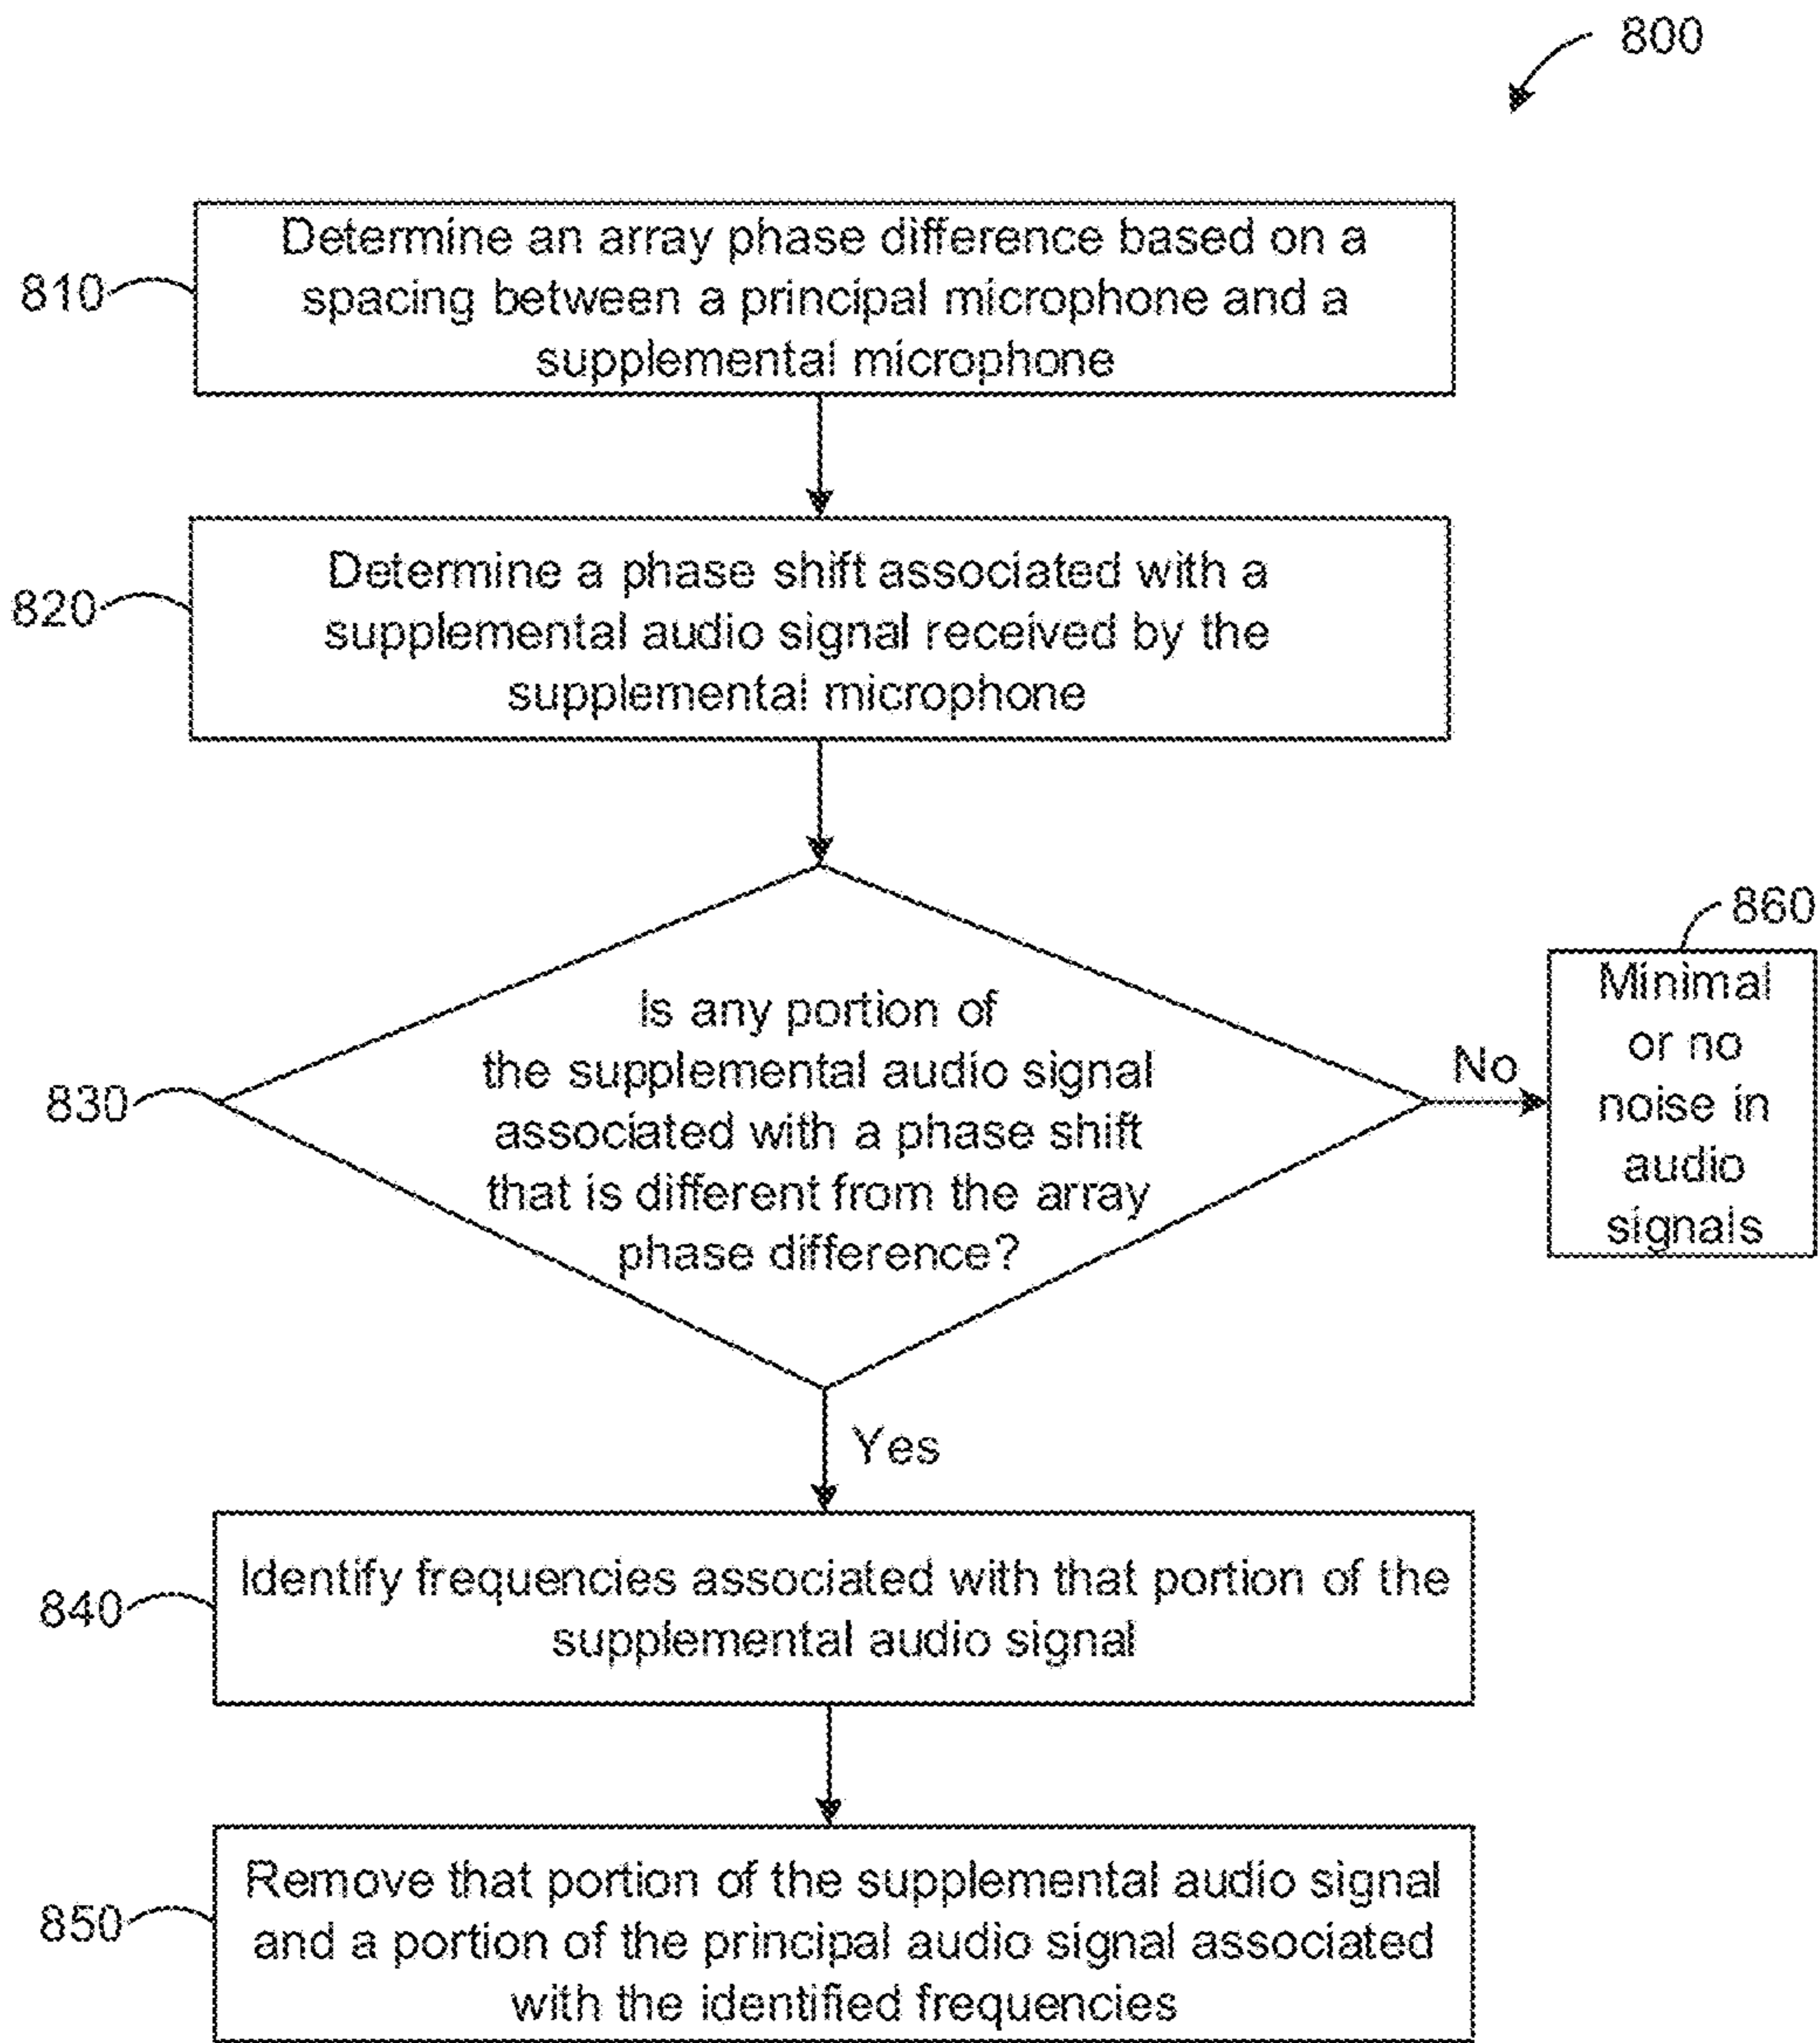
800

810

Determine an array phase difference based on a spacing between a principal microphone and a supplemental microphone

820

Determine a phase shift associated with a supplemental audio signal received by the supplemental microphone

830

Is any portion of the supplemental audio signal associated with a phase shift that is different from the array phase difference?

No

860

Minimal or no noise in audio signals

Yes

840

Identify frequencies associated with that portion of the supplemental audio signal

850

Remove that portion of the supplemental audio signal and a portion of the principal audio signal associated with the identified frequencies